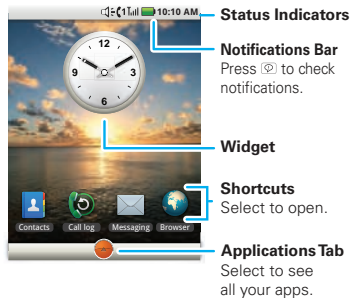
10:10 AM

12
9
3
6

Contacts
Call log
Messaging
Browser

Status Indicators

Notifications Bar
Press to check notifications.

Widget

Shortcuts
Select to open.

Applications Tab
Select to see all your apps.